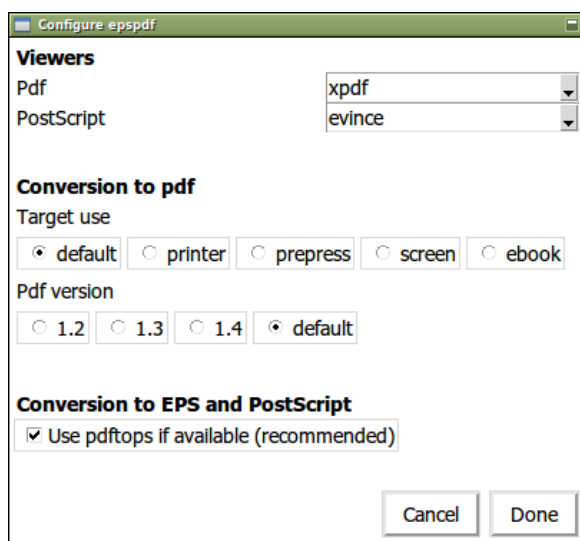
Configure epspdf

Viewers

Pdf xpdf

PostScript evince

Conversion to pdf

Target use

default printer prepress screen ebook

Pdf version

1.2 1.3 1.4 default

Conversion to EPS and PostScript

Use pdftops if available (recommended)

Cancel Done